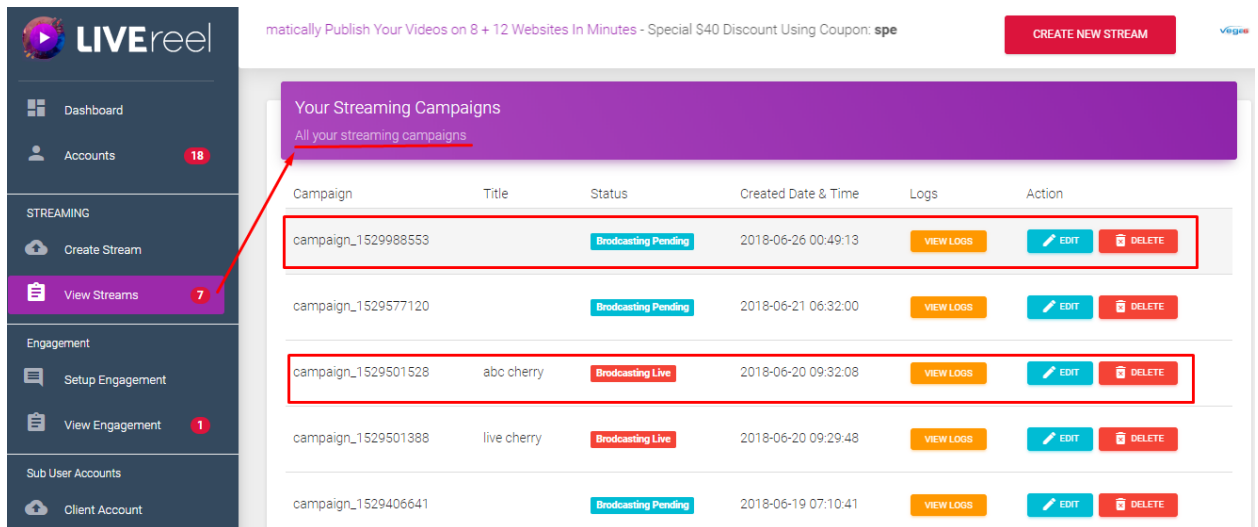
LIVEreel

Dashboard
Accounts 18

STREAMING
Create Stream
View Streams 7

Engagement
Setup Engagement
View Engagement 1

Sub User Accounts
Client Account

matically Publish Your Videos on 8 + 12 Websites In Minutes - Special $40 Discount Using Coupon: spe

CREATE NEW STREAM

Vegas

Your Streaming Campaigns
All your streaming campaigns

| Campaign | Title | Status | Created Date & Time | Logs | Action |
|---|---|---|---|---|---|
| campaign_1529988553 | | Brodcasting Pending | 2018-06-26 00:49:13 | VIEW LOGS | EDIT DELETE |
| campaign_1529577120 | | Brodcasting Pending | 2018-06-21 06:32:00 | VIEW LOGS | EDIT DELETE |
| campaign_1529501528 | abc cherry | Brodcasting Live | 2018-06-20 09:32:08 | VIEW LOGS | EDIT DELETE |
| campaign_1529501388 | live cherry | Brodcasting Live | 2018-06-20 09:29:48 | VIEW LOGS | EDIT DELETE |
| campaign_1529406641 | | Brodcasting Pending | 2018-06-19 07:10:41 | VIEW LOGS | EDIT DELETE |